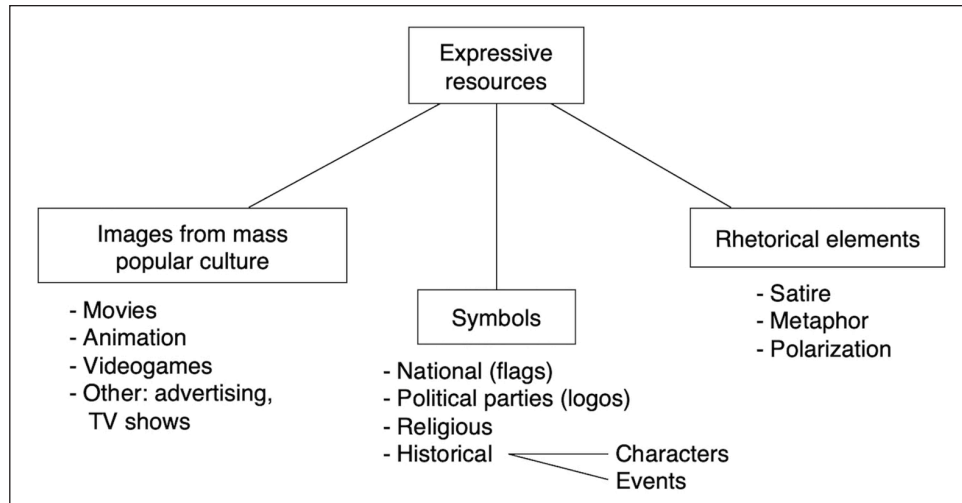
Expressive resources

Images from mass popular culture

- Movies
- Animation
- Videogames
- Other: advertising, TV shows

Symbols

- National (flags)
- Political parties (logos)
- Religious
- Historical

Characters
Events

Rhetorical elements

- Satire
- Metaphor
- Polarization